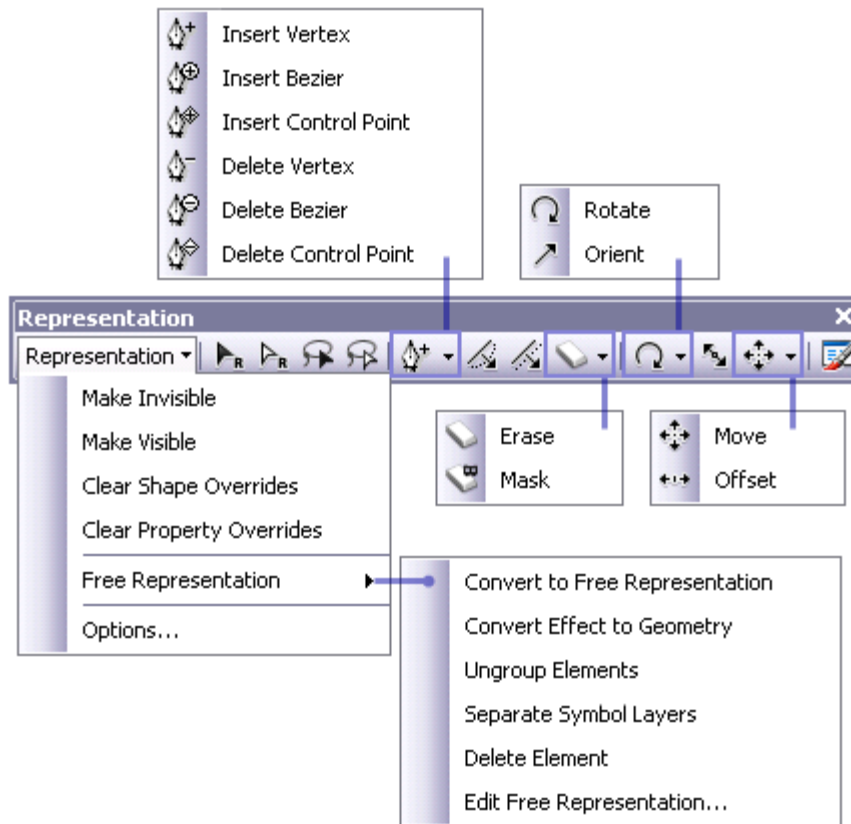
Insert Vertex
Insert Bezier
Insert Control Point
Delete Vertex
Delete Bezier
Delete Control Point

Rotate
Orient

Representation

Representation

Make Invisible
Make Visible
Clear Shape Overrides
Clear Property Overrides
Free Representation
Options...

Erase
Mask

Move
Offset

Convert to Free Representation
Convert Effect to Geometry
Ungroup Elements
Separate Symbol Layers
Delete Element
Edit Free Representation...